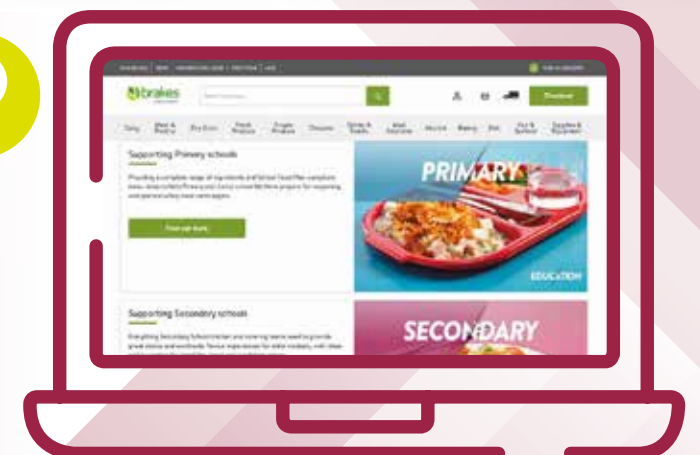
brakes

Checkout

Dairy | Meat & Poultry | Dry Store | Fresh Produce | Frozen Produce | Desserts | Drinks & Snacks | Meal Solutions | Alcohol | Bakery | Fish | Hot & Seafood | Supplies & Equipment

Supporting Primary schools

Find out more

PRIMARY

EDUCATION

Supporting Secondary schools

SECONDARY